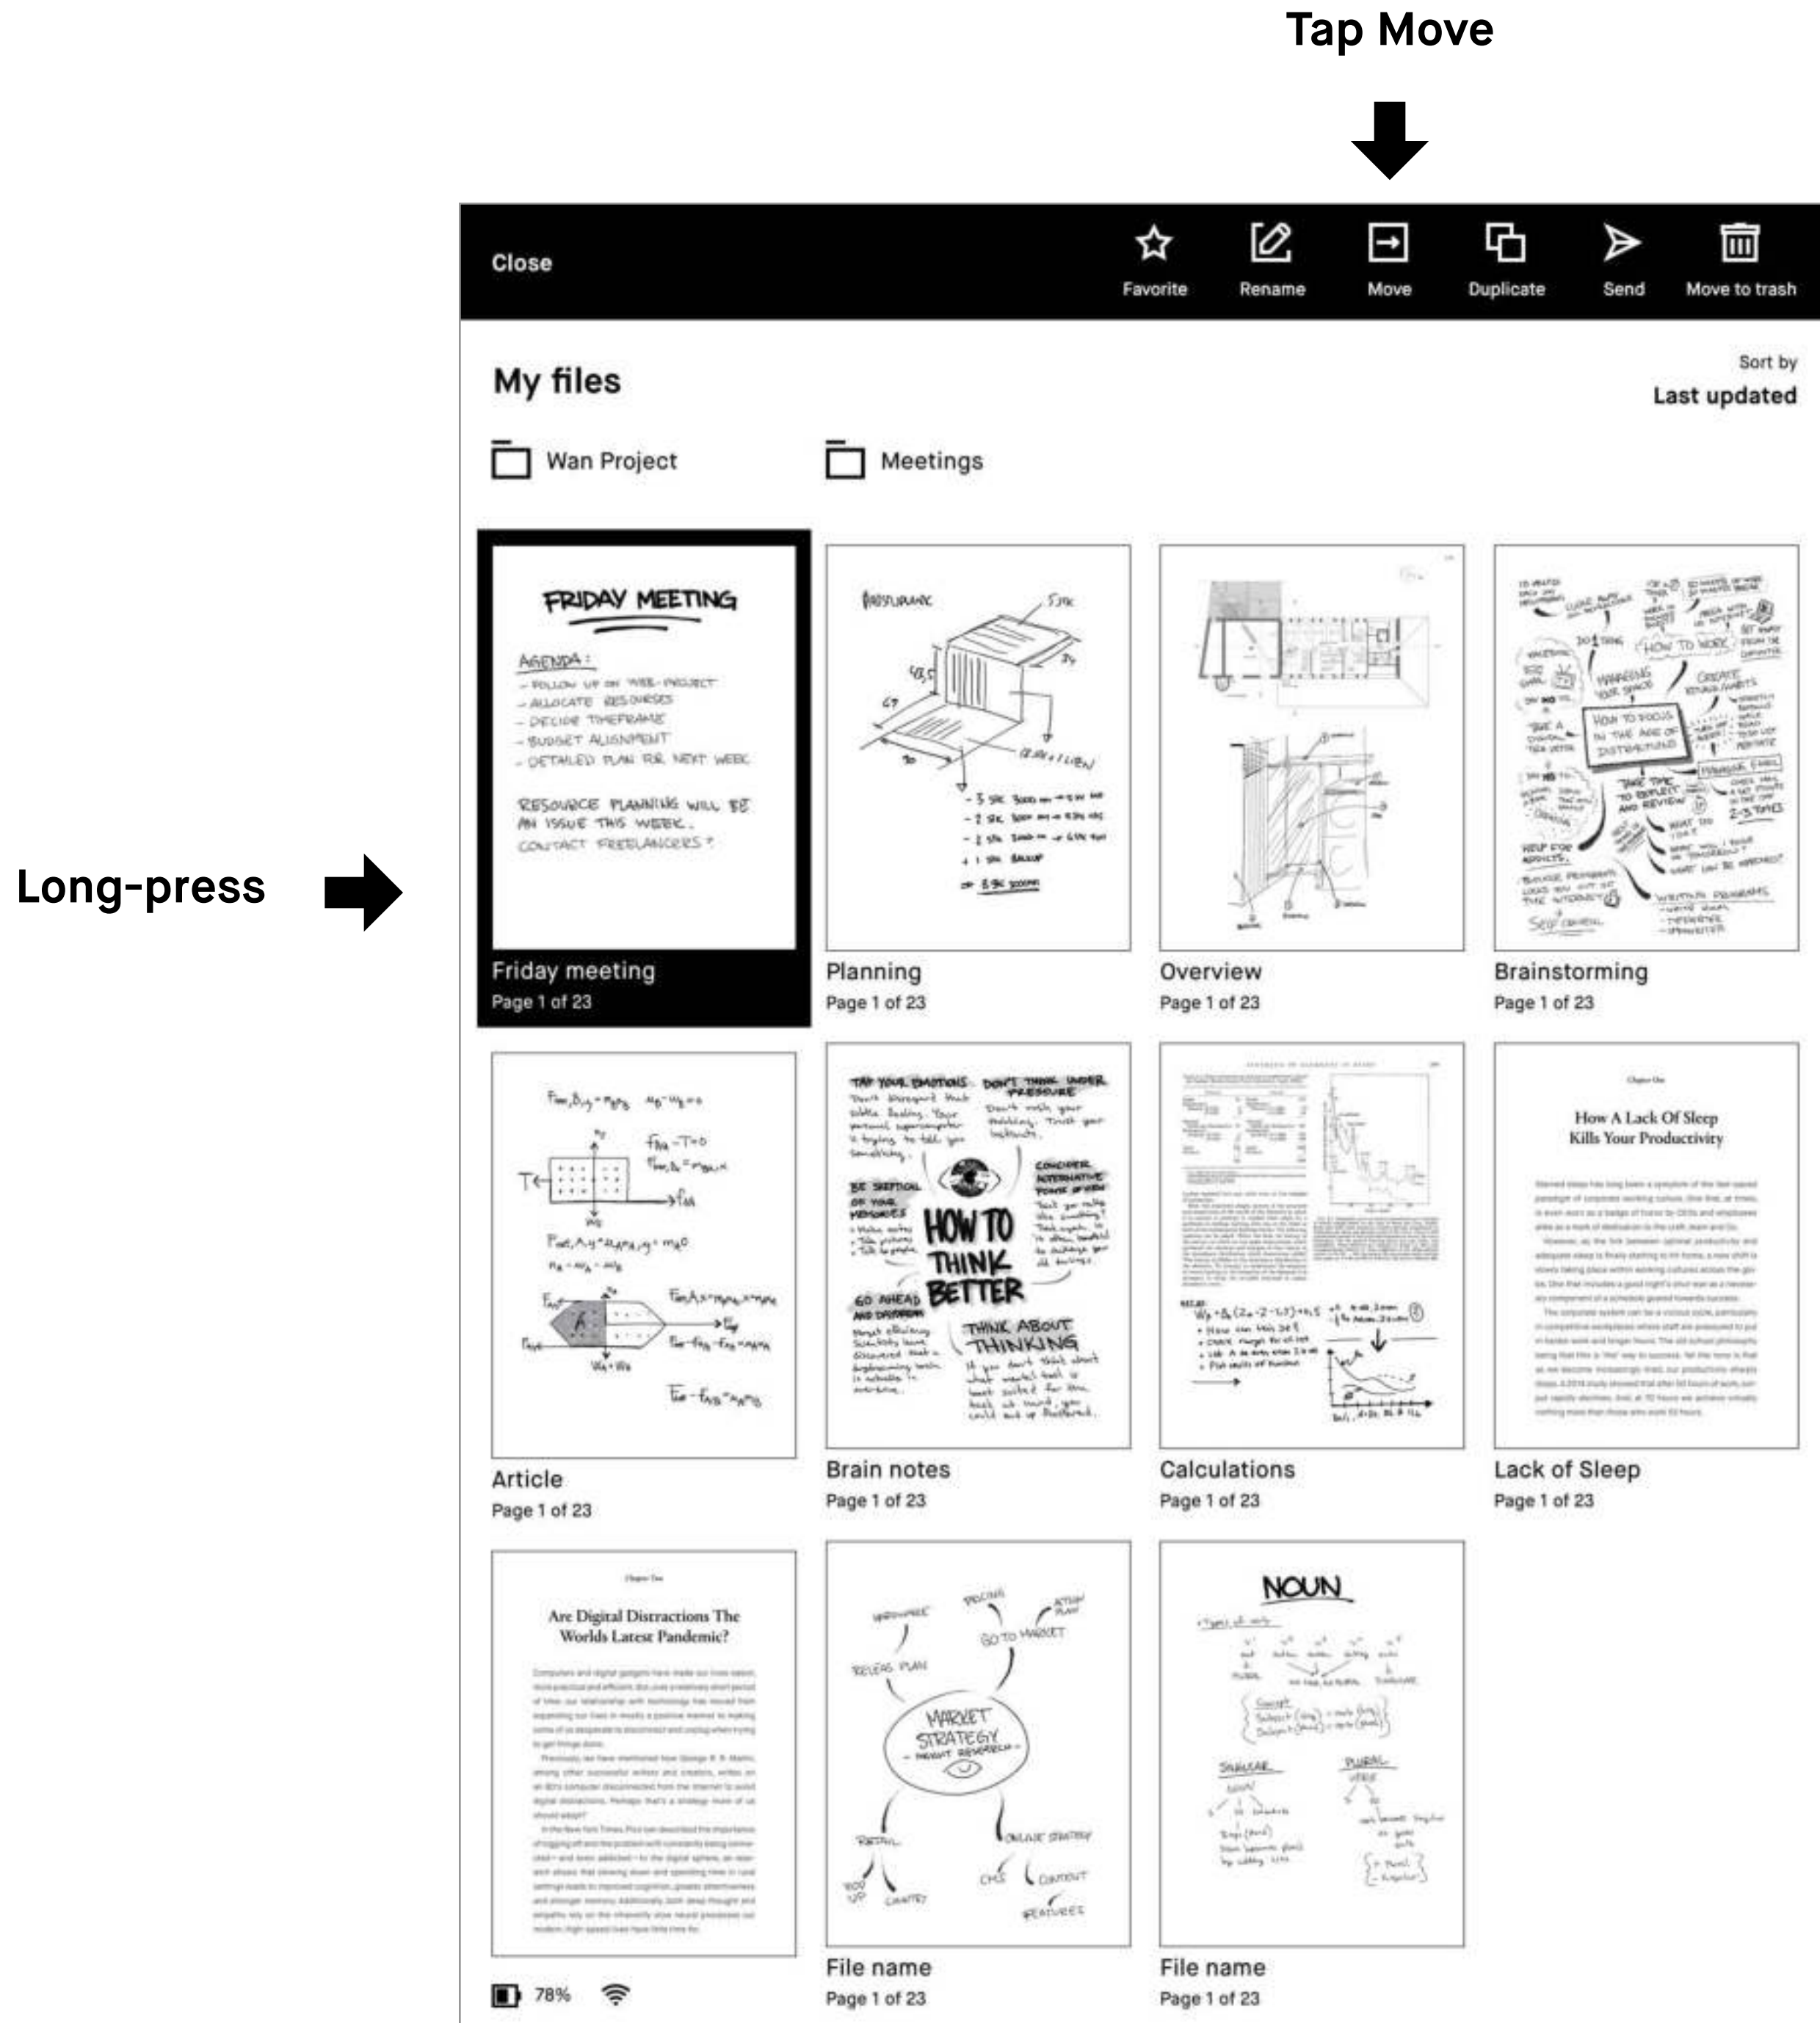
Tap Move

Close

Favorite Rename Move Duplicate Send Move to trash

My files

Sort by
Last updated

Wan Project

Meetings

Long-press

FRIDAY MEETING

AGENDA:
- FOLLOW UP ON WEB-PROJECT
- ALLOCATE RESOURSES
- DECIDE TIMEFRAME
- BUDGET ALIGNMENT
- DETAILED PLAN FOR NEXT WEEK

RESOURCE PLANNING WILL BE AN ISSUE THIS WEEK.
CONTACT FREELANCERS?

Friday meeting
Page 1 of 23

Planning
Page 1 of 23

Overview
Page 1 of 23

Brainstorming
Page 1 of 23

Article
Page 1 of 23

HOW TO THINK BETTER

Brain notes
Page 1 of 23

Calculations
Page 1 of 23

How A Lack Of Sleep Kills Your Productivity

Lack of Sleep
Page 1 of 23

Are Digital Distractions The Worlds Latest Pandemic?

MARKET STRATEGY

File name
Page 1 of 23

NOUN

File name
Page 1 of 23

78%